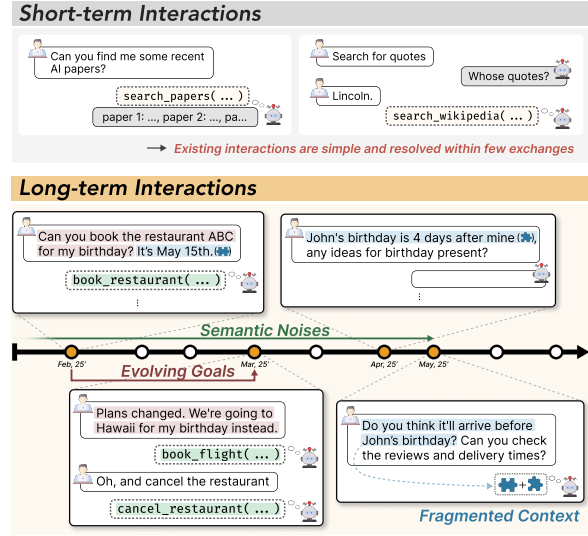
Short-term Interactions

Can you find me some recent AI papers?

search_papers( ... )

paper 1: ..., paper 2: ..., pa...

Search for quotes

Whose quotes?

Lincoln.

search_wikipedia( ... )

Existing interactions are simple and resolved within few exchanges

Long-term Interactions

Can you book the restaurant ABC for my birthday? It's May 15th.

book_restaurant( ... )

⋮

John's birthday is 4 days after mine, any ideas for birthday present?

⋮

Semantic Noises

Feb, 25'

Evolving Goals

Mar, 25'

Apr, 25'

May, 25'

Plans changed. We're going to Hawaii for my birthday instead.

book_flight( ... )

Oh, and cancel the restaurant

cancel_restaurant( ... )

Do you think it'll arrive before John's birthday? Can you check the reviews and delivery times?

Fragmented Context